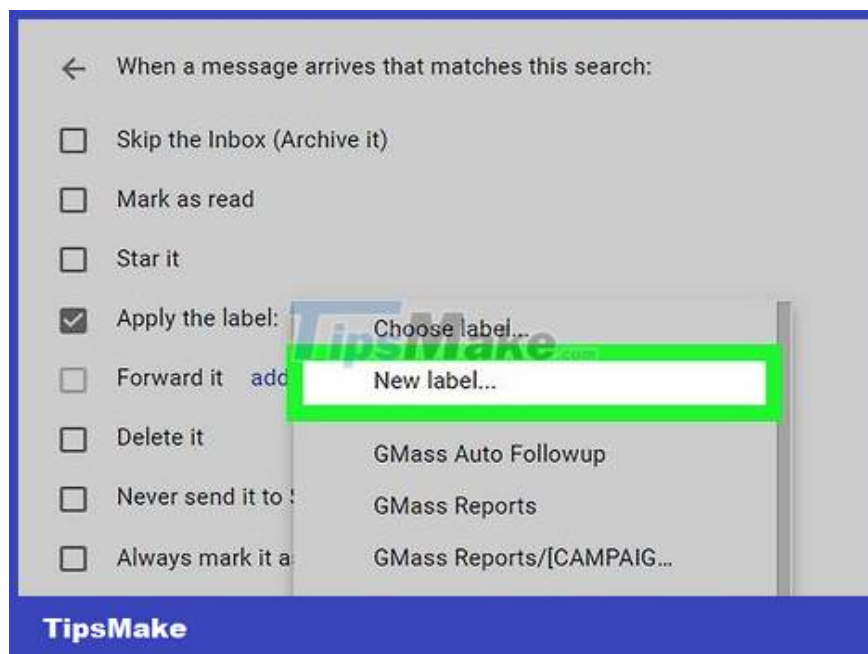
When a message arrives that matches this search:

Skip the Inbox (Archive it)

Mark as read

Star it

Apply the label:

Forward it add

Delete it

Never send it to S

Always mark it a

TipsMake.com

Choose label...

New label...

GMass Auto Followup

GMass Reports

GMass Reports/[CAMPAIG...

TipsMake